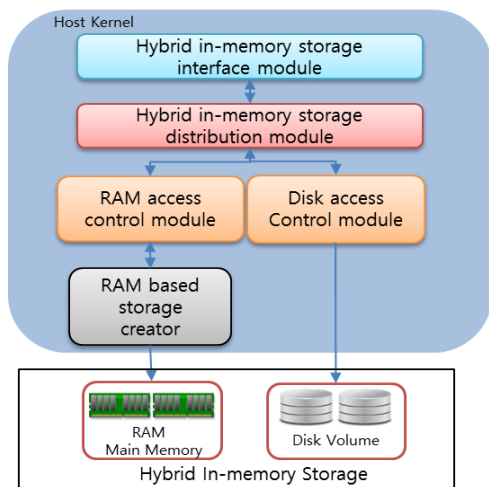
Host Kernel

Hybrid in-memory storage interface module

Hybrid in-memory storage distribution module

RAM access control module

Disk access Control module

RAM based storage creator

RAM Main Memory

Disk Volume

Hybrid In-memory Storage